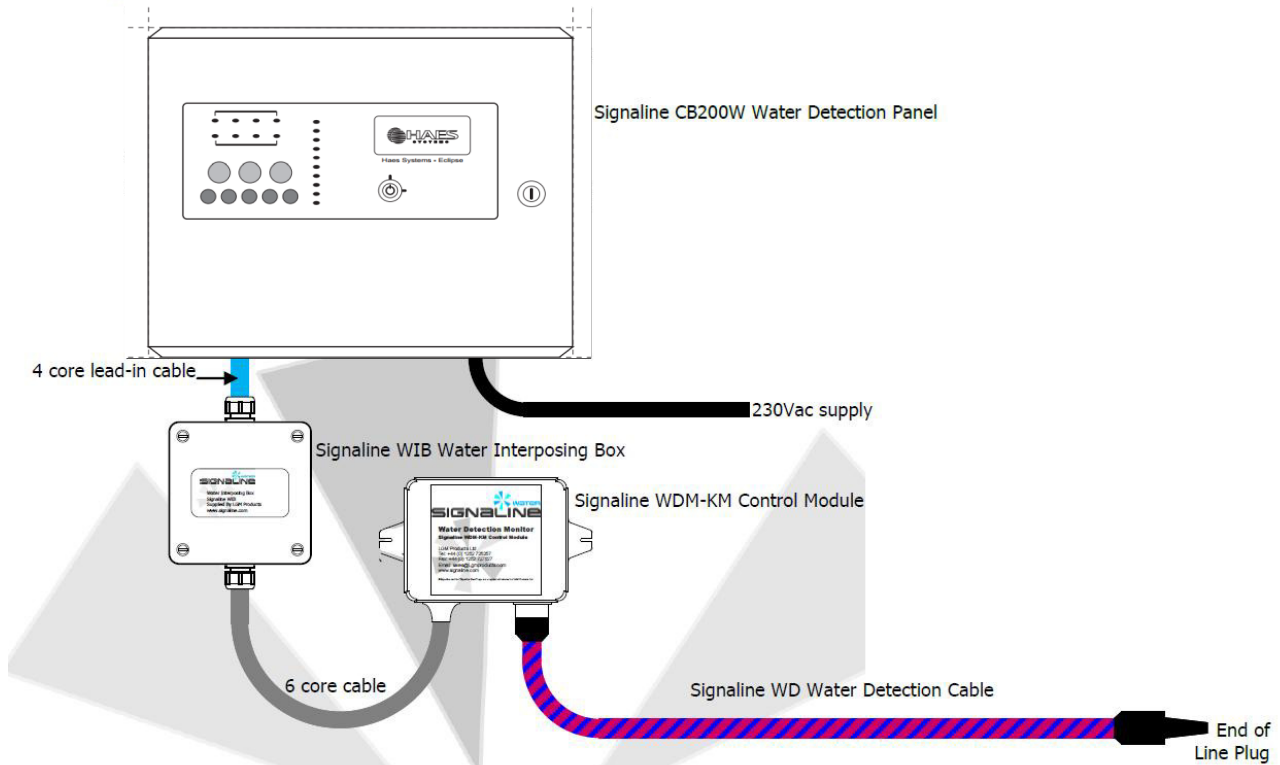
Signaline CB200W Water Detection Panel

HAES SYSTEMS

Haes Systems - Eclipse

4 core lead-in cable

230Vac supply

Signaline WIB Water Interposing Box

SIGNALINE

Water Interposing Box
Signaline WIB
Supplied By LGM Products
www.signaline.com

SIGNALINE

Water Detection Monitor
Signaline WDM-KM Control Module

LGM Products Ltd
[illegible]
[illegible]
Email: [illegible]
www.signaline.com

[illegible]

Signaline WDM-KM Control Module

6 core cable

Signaline WD Water Detection Cable

End of Line Plug